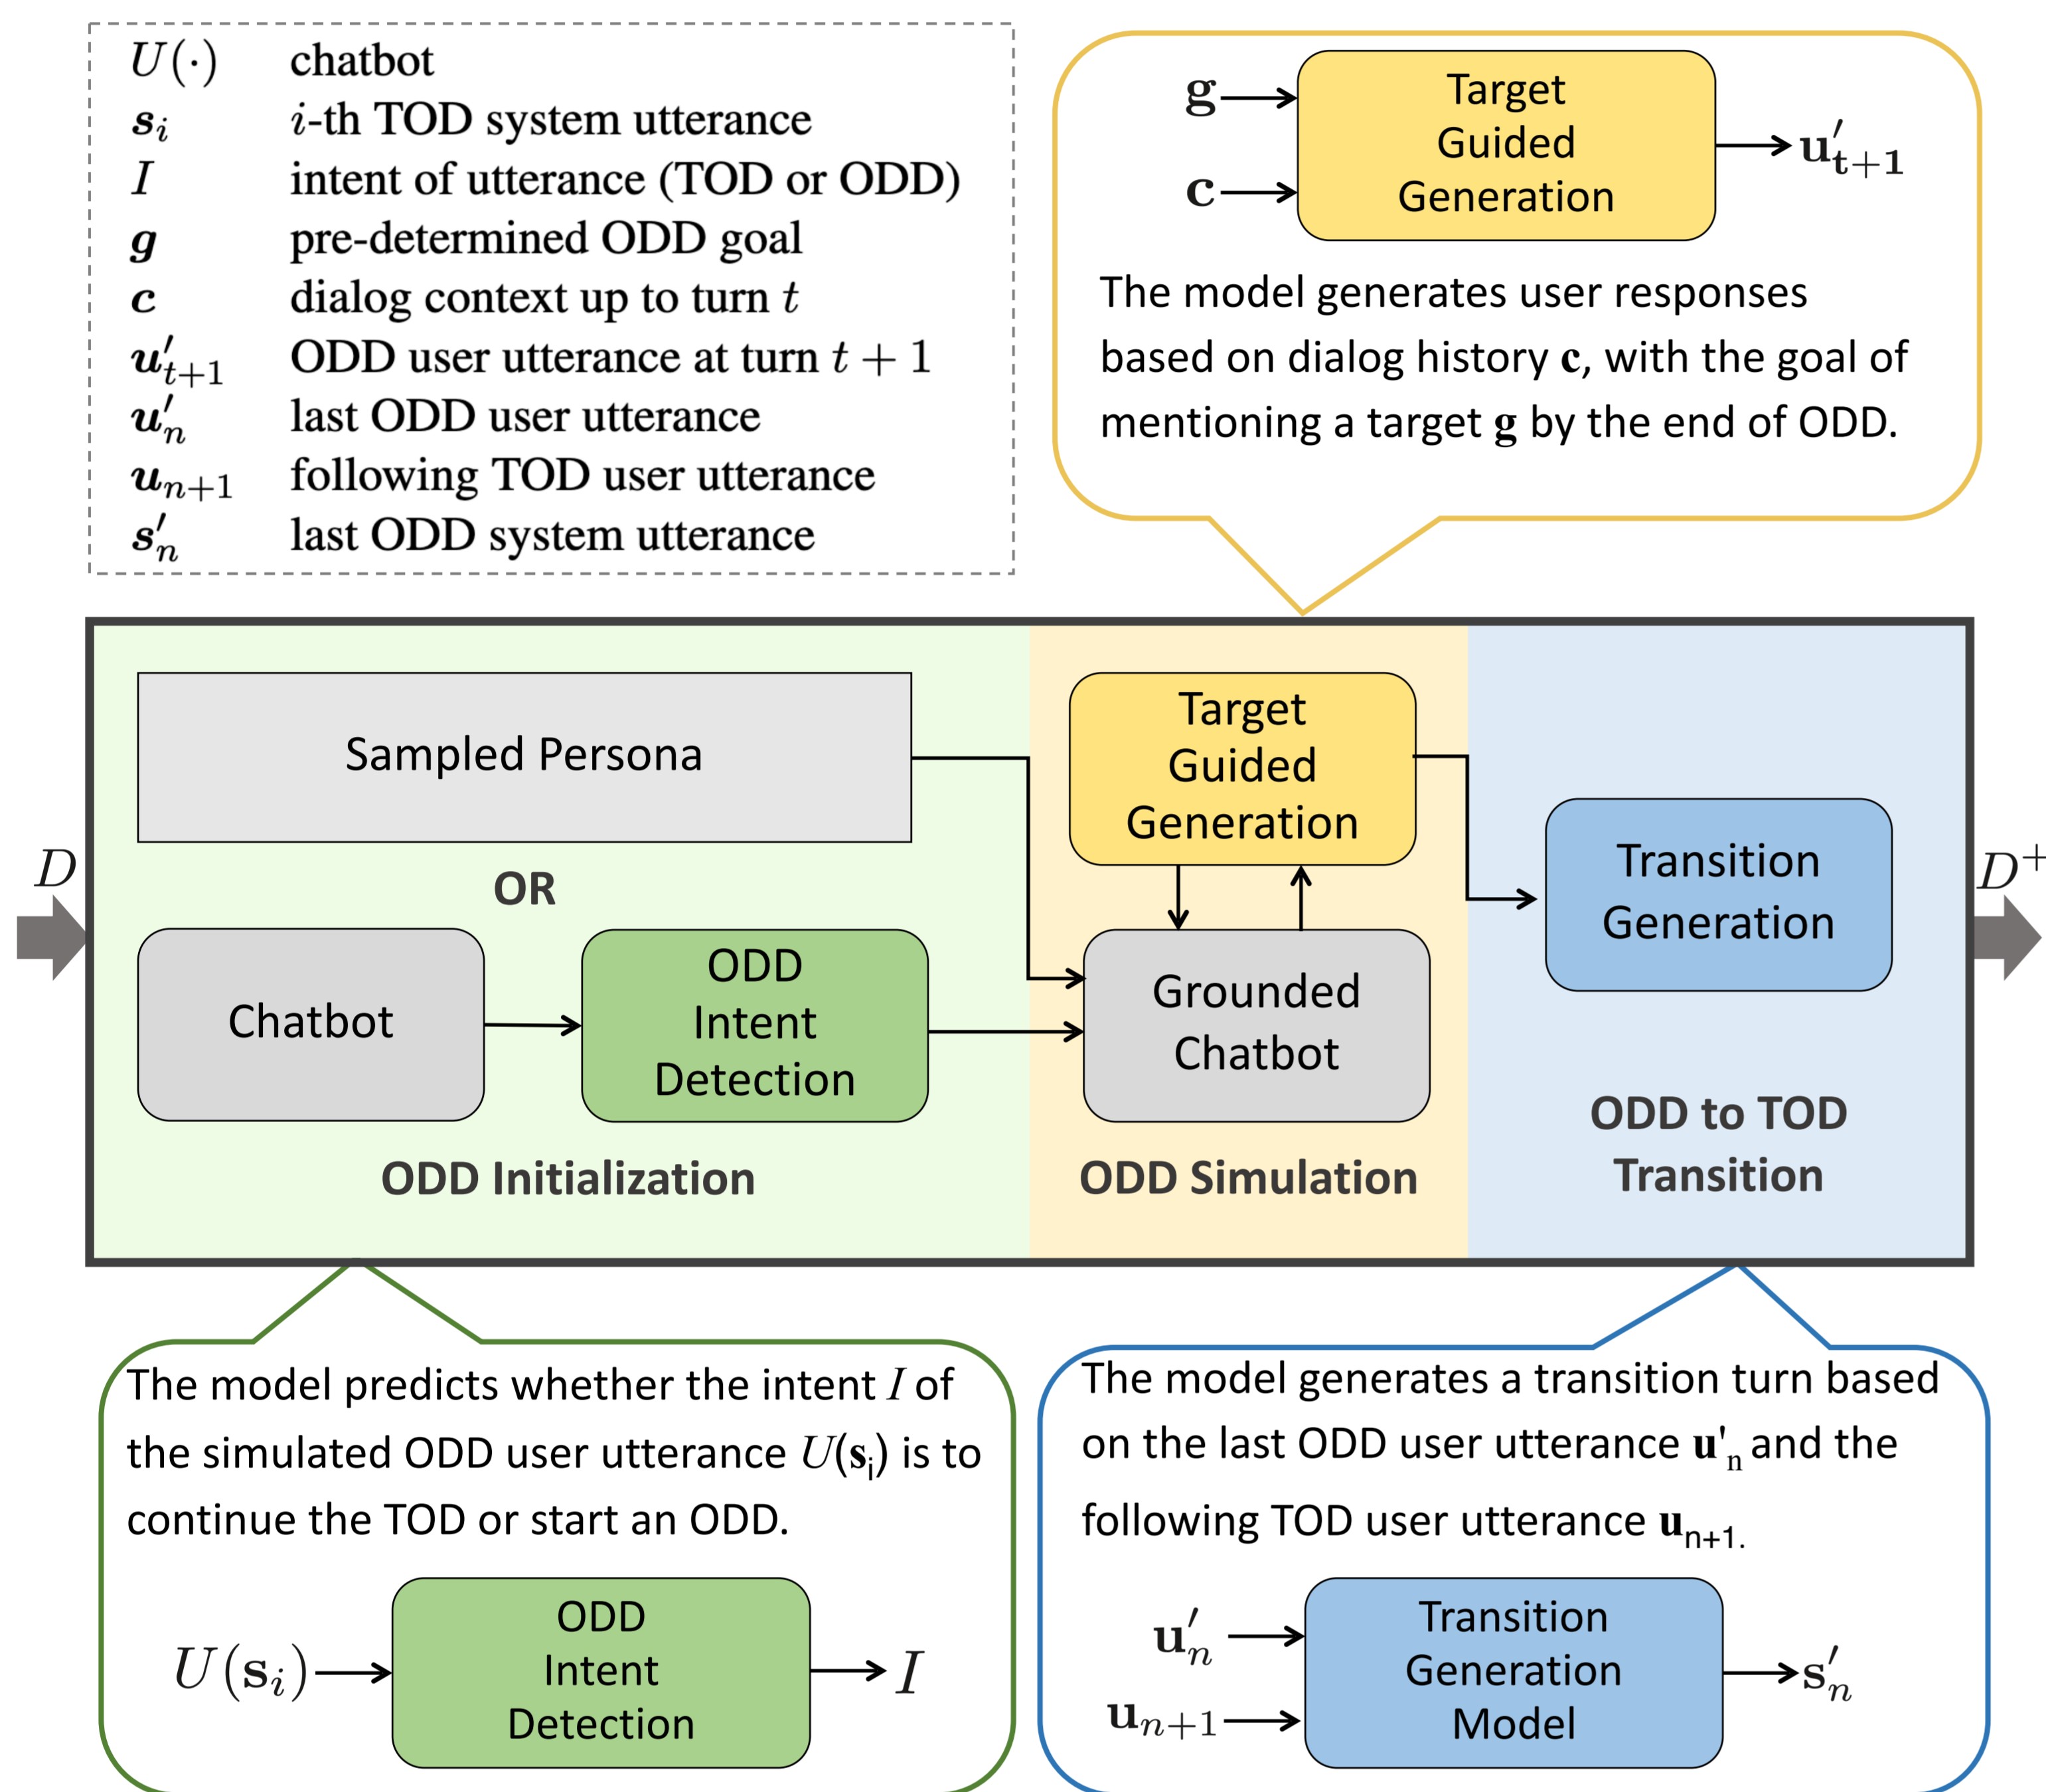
| | |
|---|---|
| $U(\cdot)$ | chatbot |
| $s_i$ | $i$-th TOD system utterance |
| $I$ | intent of utterance (TOD or ODD) |
| $g$ | pre-determined ODD goal |
| $c$ | dialog context up to turn $t$ |
| $u'_{t+1}$ | ODD user utterance at turn $t+1$ |
| $u'_n$ | last ODD user utterance |
| $u_{n+1}$ | following TOD user utterance |
| $s'_n$ | last ODD system utterance |

$\mathbf{g}$

$\mathbf{c}$

Target Guided Generation

$\mathbf{u}'_{t+1}$

The model generates user responses based on dialog history $\mathbf{c}$, with the goal of mentioning a target $\mathbf{g}$ by the end of ODD.

$D$

Sampled Persona

OR

Chatbot

ODD Intent Detection

ODD Initialization

Target Guided Generation

Grounded Chatbot

ODD Simulation

Transition Generation

ODD to TOD Transition

$D^+$

The model predicts whether the intent $I$ of the simulated ODD user utterance $U(\mathbf{s}_i)$ is to continue the TOD or start an ODD.

$U(\mathbf{s}_i)$

ODD Intent Detection

$I$

The model generates a transition turn based on the last ODD user utterance $\mathbf{u}'_n$ and the following TOD user utterance $\mathbf{u}_{n+1}$.

$\mathbf{u}'_n$

$\mathbf{u}_{n+1}$

Transition Generation Model

$\mathbf{s}'_n$